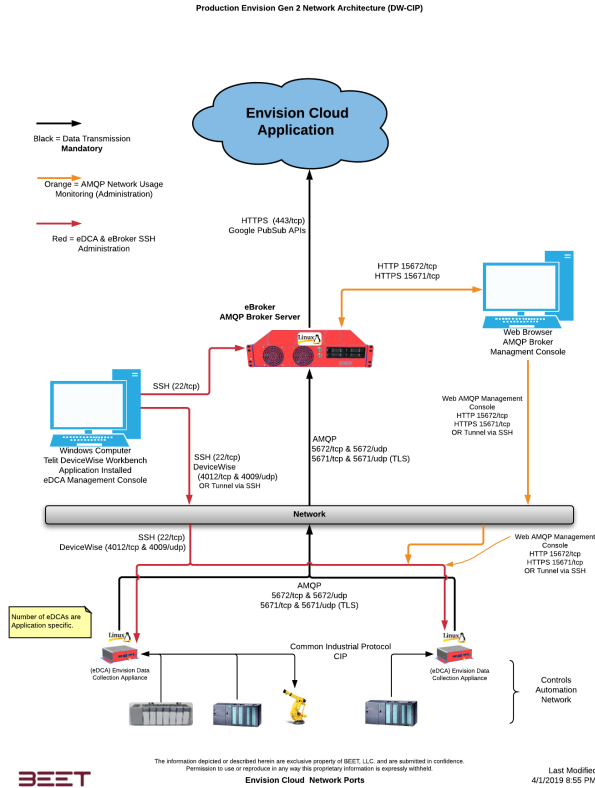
Production Envision Gen 2 Network Architecture (DW-CIP)

Envision Cloud Application

Black = Data Transmission
Mandatory

Orange = AMQP Network Usage Monitoring (Administration)

Red = eDCA & eBroker SSH Administration

HTTPS (443/tcp)
Google PubSub APIs

HTTP 15672/tcp
HTTPS 15671/tcp

eBroker
AMQP Broker Server

Linux

Web Browser
AMQP Broker
Managment Console

SSH (22/tcp)

Windows Computer
Telit DeviceWise Workbench Application Installed
eDCA Management Console

SSH (22/tcp)
DeviceWise
(4012/tcp & 4009/udp)
OR Tunnel via SSH

AMQP
5672/tcp & 5672/udp
5671/tcp & 5671/udp (TLS)

Web AMQP Management Console
HTTP 15672/tcp
HTTPS 15671/tcp
OR Tunnel via SSH

Network

SSH (22/tcp)
DeviceWise (4012/tcp & 4009/udp)

Web AMQP Management Console
HTTP 15672/tcp
HTTPS 15671/tcp
OR Tunnel via SSH

AMQP
5672/tcp & 5672/udp
5671/tcp & 5671/udp (TLS)

Number of eDCAs are Application specific.

Linux

Linux

Common Industrial Protocol
CIP

(eDCA) Envision Data Collection Appliance

(eDCA) Envision Data Collection Appliance

Controls Automation Network

The information depicted or described herein are exclusive property of BEET, LLC. and are submitted in confidence.
Permission to use or reproduce in any way this proprietary information is expressly withheld.

Envision Cloud Network Ports

BEET

Last Modified
4/1/2019 8:55 PM